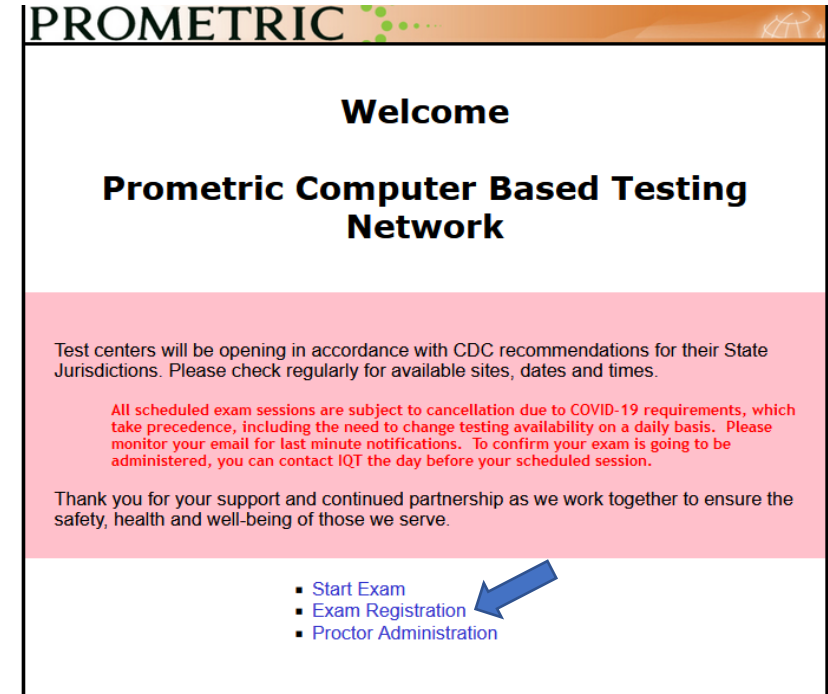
PROMETRIC

Welcome

Prometric Computer Based Testing Network

Test centers will be opening in accordance with CDC recommendations for their State Jurisdictions. Please check regularly for available sites, dates and times.

All scheduled exam sessions are subject to cancellation due to COVID-19 requirements, which take precedence, including the need to change testing availability on a daily basis. Please monitor your email for last minute notifications. To confirm your exam is going to be administered, you can contact IQT the day before your scheduled session.

Thank you for your support and continued partnership as we work together to ensure the safety, health and well-being of those we serve.

- Start Exam
- Exam Registration
- Proctor Administration